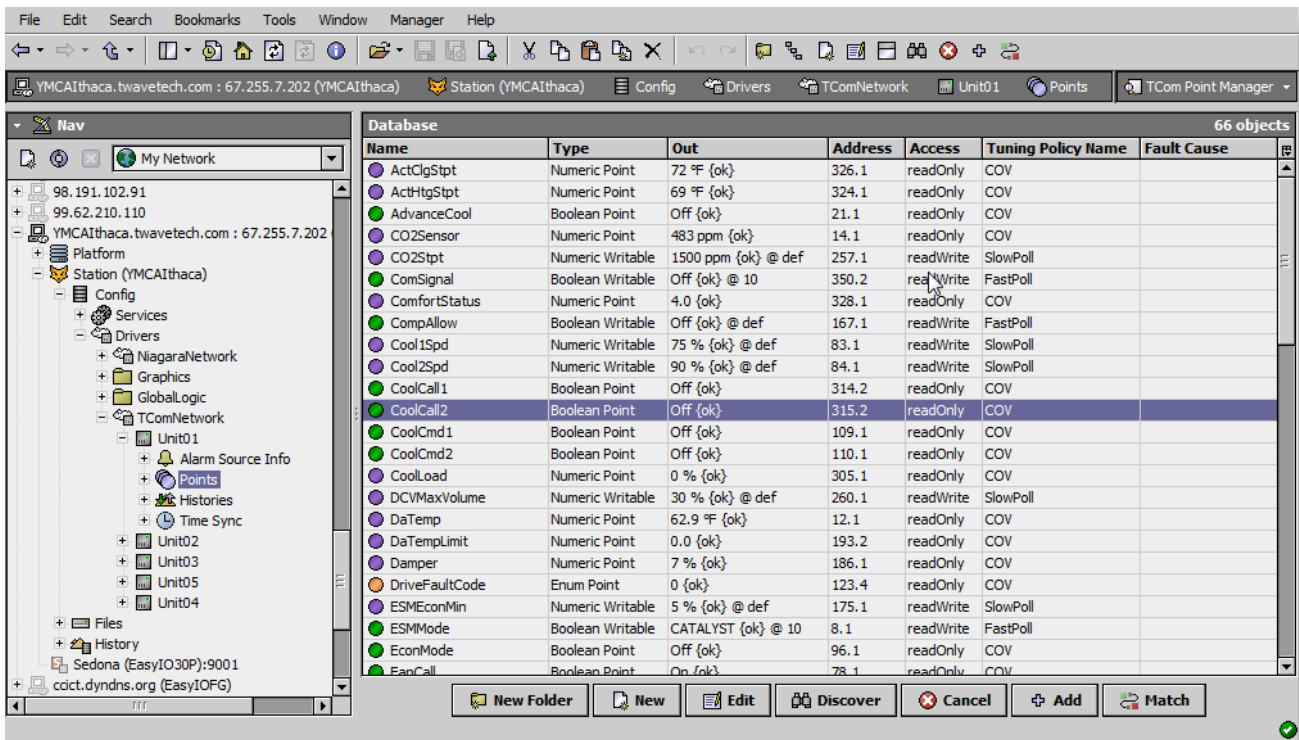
File Edit Search Bookmarks Tools Window Manager Help

YMCAIthaca.twavetech.com : 67.255.7.202 (YMCAIthaca) Station (YMCAIthaca) Config Drivers TComNetwork Unit01 Points TCom Point Manager

Nav

My Network

98.191.102.91
99.62.210.110
YMCAIthaca.twavetech.com : 67.255.7.202
Platform
Station (YMCAIthaca)
Config
Services
Drivers
NiagaraNetwork
Graphics
GlobalLogic
TComNetwork
Unit01
Alarm Source Info
Points
Histories
Time Sync
Unit02
Unit03
Unit05
Unit04
Files
History
Sedona (EasyIO30P):9001
ccict.dyndns.org (EasyIOFG)

Database 66 objects

| Name | Type | Out | Address | Access | Tuning Policy Name | Fault Cause |
|---|---|---|---|---|---|---|
| ActClgStpt | Numeric Point | 72 °F {ok} | 326.1 | readOnly | COV | |
| ActHtgStpt | Numeric Point | 69 °F {ok} | 324.1 | readOnly | COV | |
| AdvanceCool | Boolean Point | Off {ok} | 21.1 | readOnly | COV | |
| CO2Sensor | Numeric Point | 483 ppm {ok} | 14.1 | readOnly | COV | |
| CO2Stpt | Numeric Writable | 1500 ppm {ok} @ def | 257.1 | readWrite | SlowPoll | |
| ComSignal | Boolean Writable | Off {ok} @ 10 | 350.2 | readWrite | FastPoll | |
| ComfortStatus | Numeric Point | 4.0 {ok} | 328.1 | readOnly | COV | |
| CompAllow | Boolean Writable | Off {ok} @ def | 167.1 | readWrite | FastPoll | |
| Cool1Spd | Numeric Writable | 75 % {ok} @ def | 83.1 | readWrite | SlowPoll | |
| Cool2Spd | Numeric Writable | 90 % {ok} @ def | 84.1 | readWrite | SlowPoll | |
| CoolCall1 | Boolean Point | Off {ok} | 314.2 | readOnly | COV | |
| CoolCall2 | Boolean Point | Off {ok} | 315.2 | readOnly | COV | |
| CoolCmd1 | Boolean Point | Off {ok} | 109.1 | readOnly | COV | |
| CoolCmd2 | Boolean Point | Off {ok} | 110.1 | readOnly | COV | |
| CoolLoad | Numeric Point | 0 % {ok} | 305.1 | readOnly | COV | |
| DCVMaxVolume | Numeric Writable | 30 % {ok} @ def | 260.1 | readWrite | SlowPoll | |
| DaTemp | Numeric Point | 62.9 °F {ok} | 12.1 | readOnly | COV | |
| DaTempLimit | Numeric Point | 0.0 {ok} | 193.2 | readOnly | COV | |
| Damper | Numeric Point | 7 % {ok} | 186.1 | readOnly | COV | |
| DriveFaultCode | Enum Point | 0 {ok} | 123.4 | readOnly | COV | |
| ESMEconMin | Numeric Writable | 5 % {ok} @ def | 175.1 | readWrite | SlowPoll | |
| ESMMode | Boolean Writable | CATALYST {ok} @ 10 | 8.1 | readWrite | FastPoll | |
| EconMode | Boolean Point | Off {ok} | 96.1 | readOnly | COV | |
| FanCall | Boolean Point | On {ok} | 78.1 | readOnly | COV | |

New Folder New Edit Discover Cancel Add Match